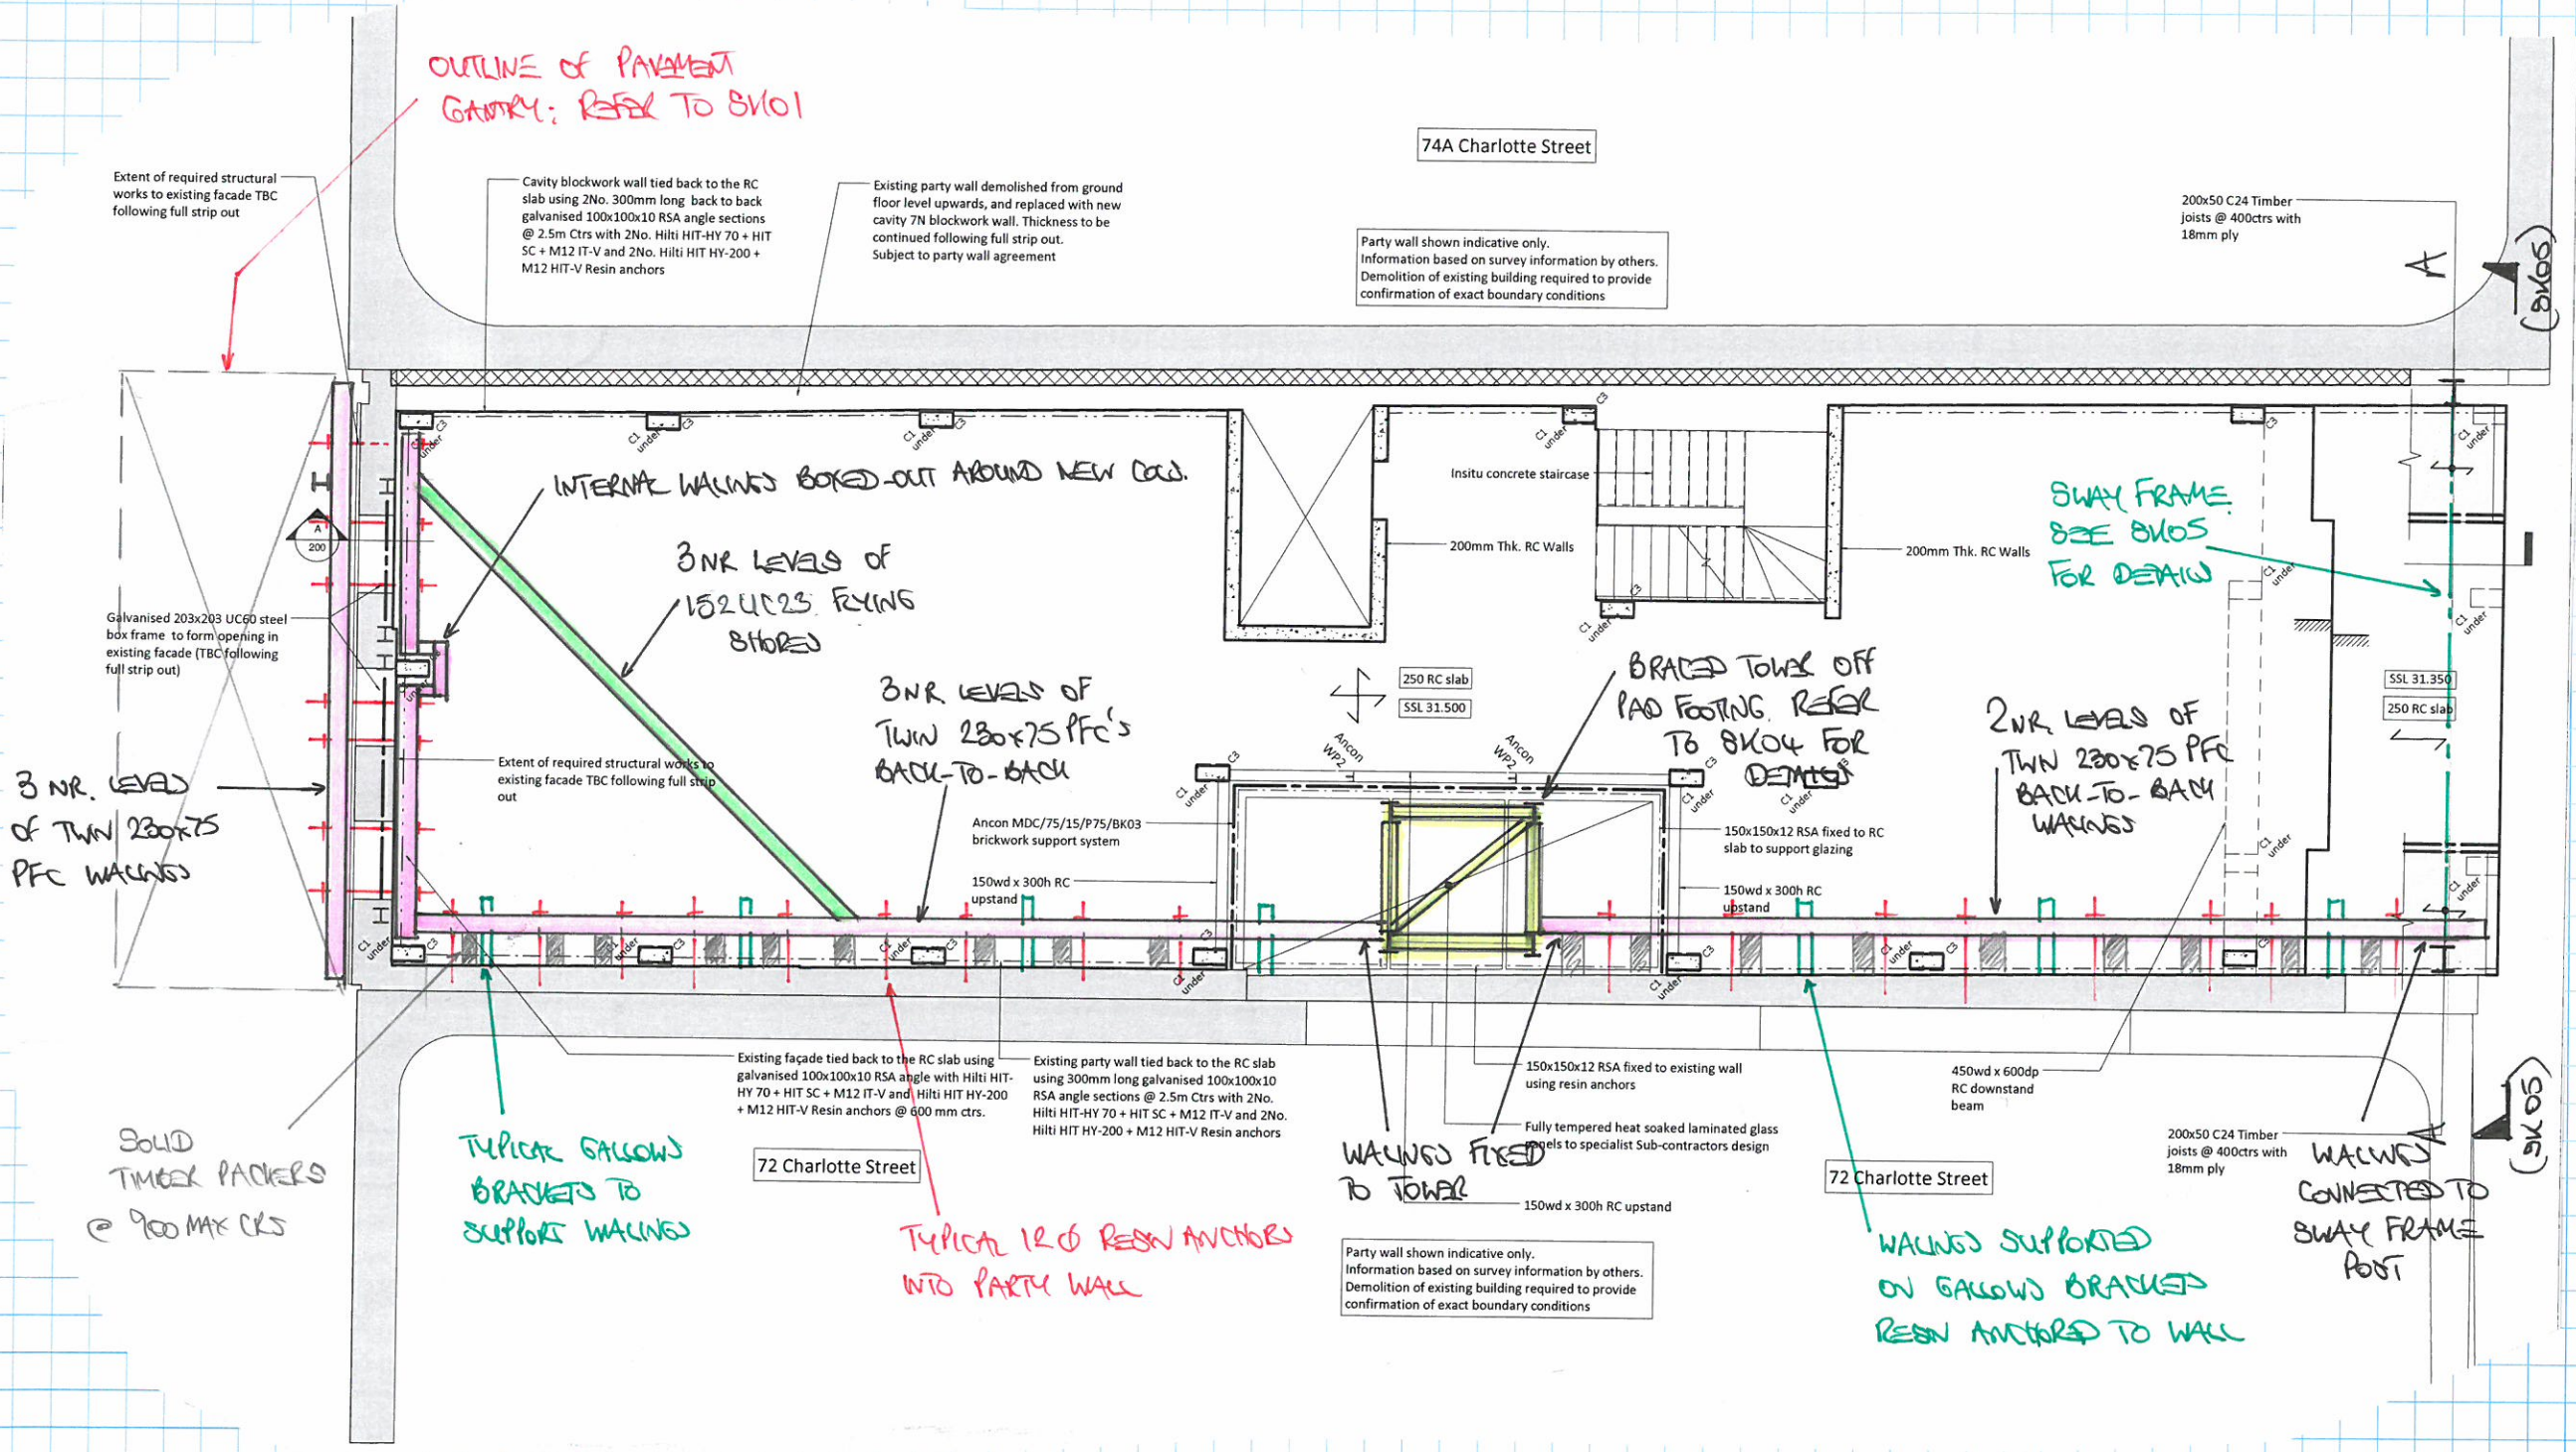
OUTLINE OF PAVAMENT GANTRY: REFER TO SK01

74A Charlotte Street

Extent of required structural works to existing facade TBC following full strip out

Cavity blockwork wall tied back to the RC slab using 2No. 300mm long back to back galvanised 100x100x10 RSA angle sections @ 2.5m Ctrs with 2No. Hilti HIT-HY 70 + HIT SC + M12 IT-V and 2No. Hilti HIT HY-200 + M12 HIT-V Resin anchors

Existing party wall demolished from ground floor level upwards, and replaced with new cavity 7N blockwork wall. Thickness to be continued following full strip out. Subject to party wall agreement

Party wall shown indicative only. Information based on survey information by others. Demolition of existing building required to provide confirmation of exact boundary conditions

200x50 C24 Timber joists @ 400ctrs with 18mm ply

A

SK05

INTERNAL WALINGS BOXED-OUT AROUND NEW COLS.

Insitu concrete staircase

200mm Thk. RC Walls

200mm Thk. RC Walls

SWAY FRAME SEE SK05 FOR DETAIL

3NR LEVELS OF 152UC23 FLYING SHORES

Galvanised 203x203 UC60 steel box frame to form opening in existing facade (TBC following full strip out)

A
200

250 RC slab

SSL 31.500

BRACED TOWER OFF PAD FOOTING. REFER TO SK04 FOR DETAILS

SSL 31.350

250 RC slab

3NR LEVELS OF TWIN 230x75 PFC's BACK-TO-BACK

2NR LEVELS OF TWIN 230x75 PFC BACK-TO-BACK WALINGS

Ancon WP2

Ancon WP2

3 NR. LEVELS OF TWIN 230x75 PFC WALINGS

Extent of required structural works to existing facade TBC following full strip out

Ancon MDC/75/15/P75/BK03 brickwork support system

150x150x12 RSA fixed to RC slab to support glazing

150wd x 300h RC upstand

150wd x 300h RC upstand

C1 under

C3

Existing façade tied back to the RC slab using galvanised 100x100x10 RSA angle with Hilti HIT-HY 70 + HIT SC + M12 IT-V and Hilti HIT HY-200 + M12 HIT-V Resin anchors @ 600 mm ctrs.

Existing party wall tied back to the RC slab using 300mm long galvanised 100x100x10 RSA angle sections @ 2.5m Ctrs with 2No. Hilti HIT-HY 70 + HIT SC + M12 IT-V and 2No. Hilti HIT HY-200 + M12 HIT-V Resin anchors

150x150x12 RSA fixed to existing wall using resin anchors

450wd x 600dp RC downstand beam

Fully tempered heat soaked laminated glass panels to specialist Sub-contractors design

200x50 C24 Timber joists @ 400ctrs with 18mm ply

A

SK05

SOLID TIMBER PACKERS @ 900 MAX CRS

TYPICAL GALLOWS BRACKETS TO SUPPORT WALINGS

72 Charlotte Street

TYPICAL 12Ø RESIN ANCHORS INTO PARTY WALL

WALINGS FIXED TO TOWER

150wd x 300h RC upstand

Party wall shown indicative only. Information based on survey information by others. Demolition of existing building required to provide confirmation of exact boundary conditions

72 Charlotte Street

WALINGS SUPPORTED ON GALLOWS BRACKETS RESIN ANCHORED TO WALL

WALINGS CONNECTED TO SWAY FRAME POST